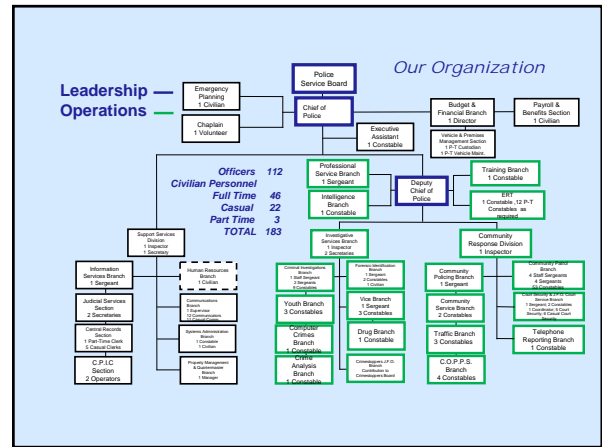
Our Organization

Leadership
Operations

Police Service Board

Emergency Planning
1 Civilian

Chief of Police

Chaplain
1 Volunteer

Budget & Financial Branch
1 Director

Payroll & Benefits Section
1 Civilian

Executive Assistant
1 Constable

Vehicle & Premises Management Section
1 P-T Custodian
1 P-T Vehicle Maint.

Professional Service Branch
1 Sergeant

Deputy Chief of Police

Training Branch
1 Constable

ERT
1 Constable , 12 P-T Constables as required

Intelligence Branch
1 Constable

Officers 112
Civilian Personnel
Full Time 46
Casual 22
Part Time 3
TOTAL 183

Support Services Division
1 Inspector
1 Secretary

Investigative Services Branch
1 Inspector
2 Secretaries

Community Response Division
1 Inspector

Information Services Branch
1 Sergeant

Human Resources Branch
1 Civilian

Criminal Investigations Branch
1 Staff Sergeant
2 Sergeants
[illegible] Constables

Forensic Identification Branch
1 Sergeant
2 Constables
1 Civilian

Community Policing Branch
1 Sergeant

Community Patrol Branch
4 Staff Sergeants
4 Sergeants
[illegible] Constables

Judicial Services Section
2 Secretaries

Communications Branch
1 Supervisor
12 Communication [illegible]

Youth Branch
3 Constables

Vice Branch
1 Sergeant
3 Constables

Community Service Branch
2 Constables

Court Security & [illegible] Service Branch
1 Sergeant, 2 Constables
1 Coordinator, 4 Court Security, 6 Casual Court

Central Records Section
1 Part-Time Clerk
5 Casual Clerks

Systems Administration Branch
1 Constable
1 Civilian

Computer Crimes Branch
1 Constable

Drug Branch
1 Constable

Traffic Branch
3 Constables

Telephone Reporting Branch
1 Constable

C.P.I.C Section
2 Operators

Property Management & Quartermaster Branch
1 Manager

Crime Analysis Branch
1 Constable

Crimestoppers-J.F.O. Branch
Contribution to Crimestoppers Board

C.O.P.P.S. Branch
4 Constables